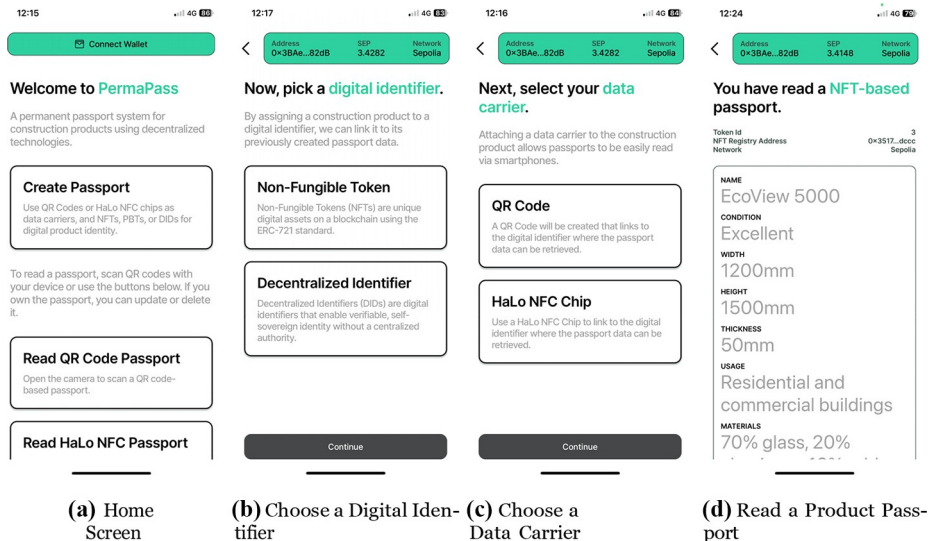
12:15 4G 86

Connect Wallet

Welcome to PermaPass

A permanent passport system for construction products using decentralized technologies.

Create Passport

Use QR Codes or HaLo NFC chips as data carriers, and NFTs, PBTs, or DIDs for digital product identity.

To read a passport, scan QR codes with your device or use the buttons below. If you own the passport, you can update or delete it.

Read QR Code Passport

Open the camera to scan a QR code-based passport.

Read HaLo NFC Passport

(a) Home Screen

12:17 4G 83

Address 0×3BAe...82dB SEP 3.4282 Network Sepolia

Now, pick a digital identifier.

By assigning a construction product to a digital identifier, we can link it to its previously created passport data.

Non-Fungible Token

Non-Fungible Tokens (NFTs) are unique digital assets on a blockchain using the ERC-721 standard.

Decentralized Identifier

Decentralized Identifiers (DIDs) are digital identifiers that enable verifiable, self-sovereign identity without a centralized authority.

Continue

(b) Choose a Digital Identifier

12:16 4G 84

Address 0×3BAe...82dB SEP 3.4282 Network Sepolia

Next, select your data carrier.

Attaching a data carrier to the construction product allows passports to be easily read via smartphones.

QR Code

A QR Code will be created that links to the digital identifier where the passport data can be retrieved.

HaLo NFC Chip

Use a HaLo NFC Chip to link to the digital identifier where the passport data can be retrieved.

Continue

(c) Choose a Data Carrier

12:24 4G 79

Address 0×3BAe...82dB SEP 3.4148 Network Sepolia

You have read a NFT-based passport.

Token Id 3
NFT Registry Address 0×3517...dccc
Network Sepolia

NAME
EcoView 5000
CONDITION
Excellent
WIDTH
1200mm
HEIGHT
1500mm
THICKNESS
50mm
USAGE
Residential and commercial buildings
MATERIALS
70% glass, 20%

(d) Read a Product Passport